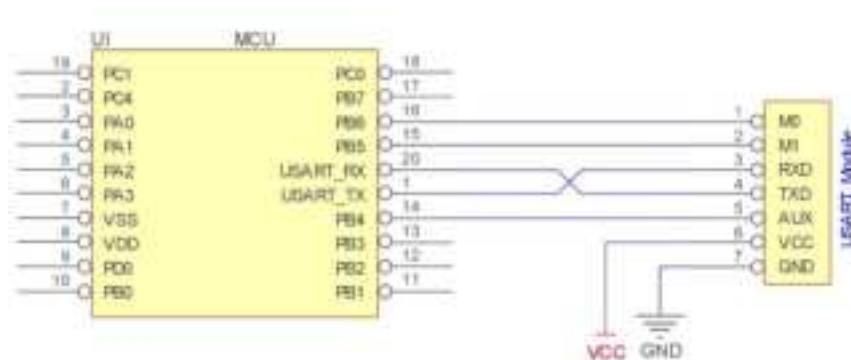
U1 MCU

19 PC1
2 PC4
3 PA0
4 PA1
5 PA2
6 PA3
7 VSS
8 VDD
9 PD0
10 PB0

18 PC0
17 PB7
16 PB6
15 PB5
20 USART_RX
1 USART_TX
14 PB4
13 PB3
12 PB2
11 PB1

1 M0
2 M1
3 RXD
4 TXD
5 AUX
6 VCC
7 GND

USART Module

VCC GND